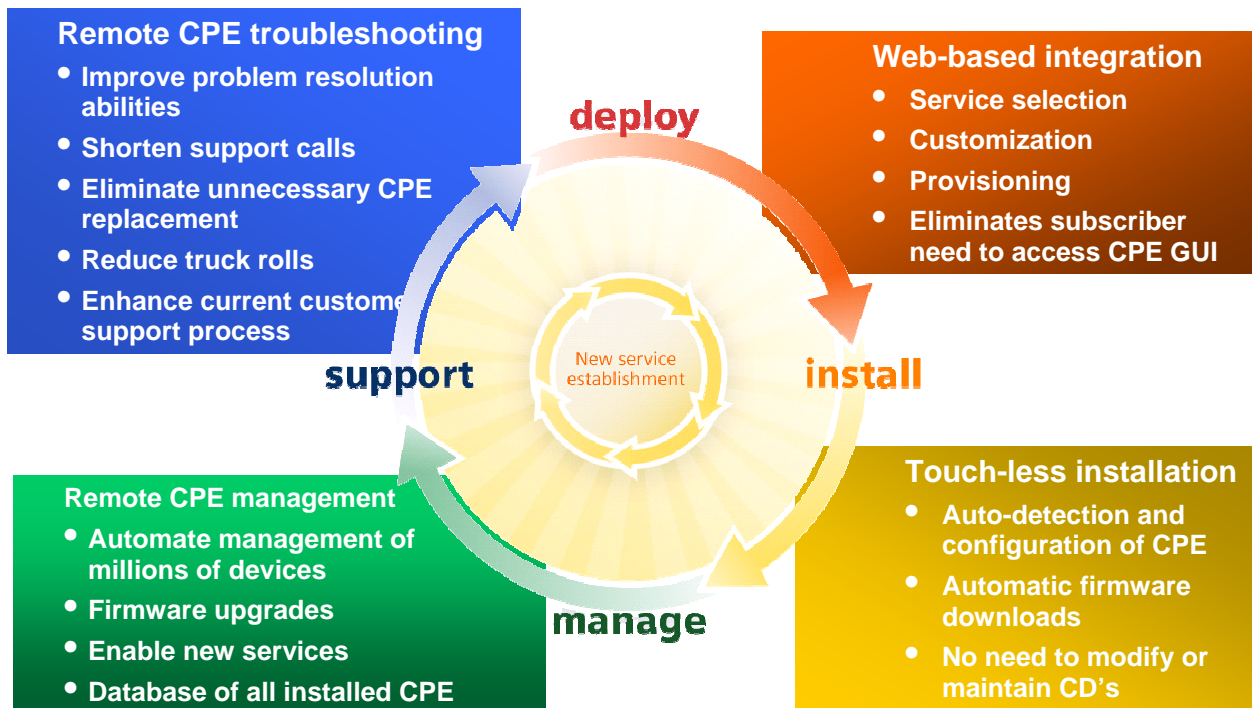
Remote CPE troubleshooting
- Improve problem resolution abilities
- Shorten support calls
- Eliminate unnecessary CPE replacement
- Reduce truck rolls
- Enhance current custome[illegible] support process

deploy

Web-based integration
- Service selection
- Customization
- Provisioning
- Eliminates subscriber need to access CPE GUI

support

New service establishment

install

Touch-less installation
- Auto-detection and configuration of CPE
- Automatic firmware downloads
- No need to modify or maintain CD's

manage

Remote CPE management
- Automate management of millions of devices
- Firmware upgrades
- Enable new services
- Database of all installed CPE